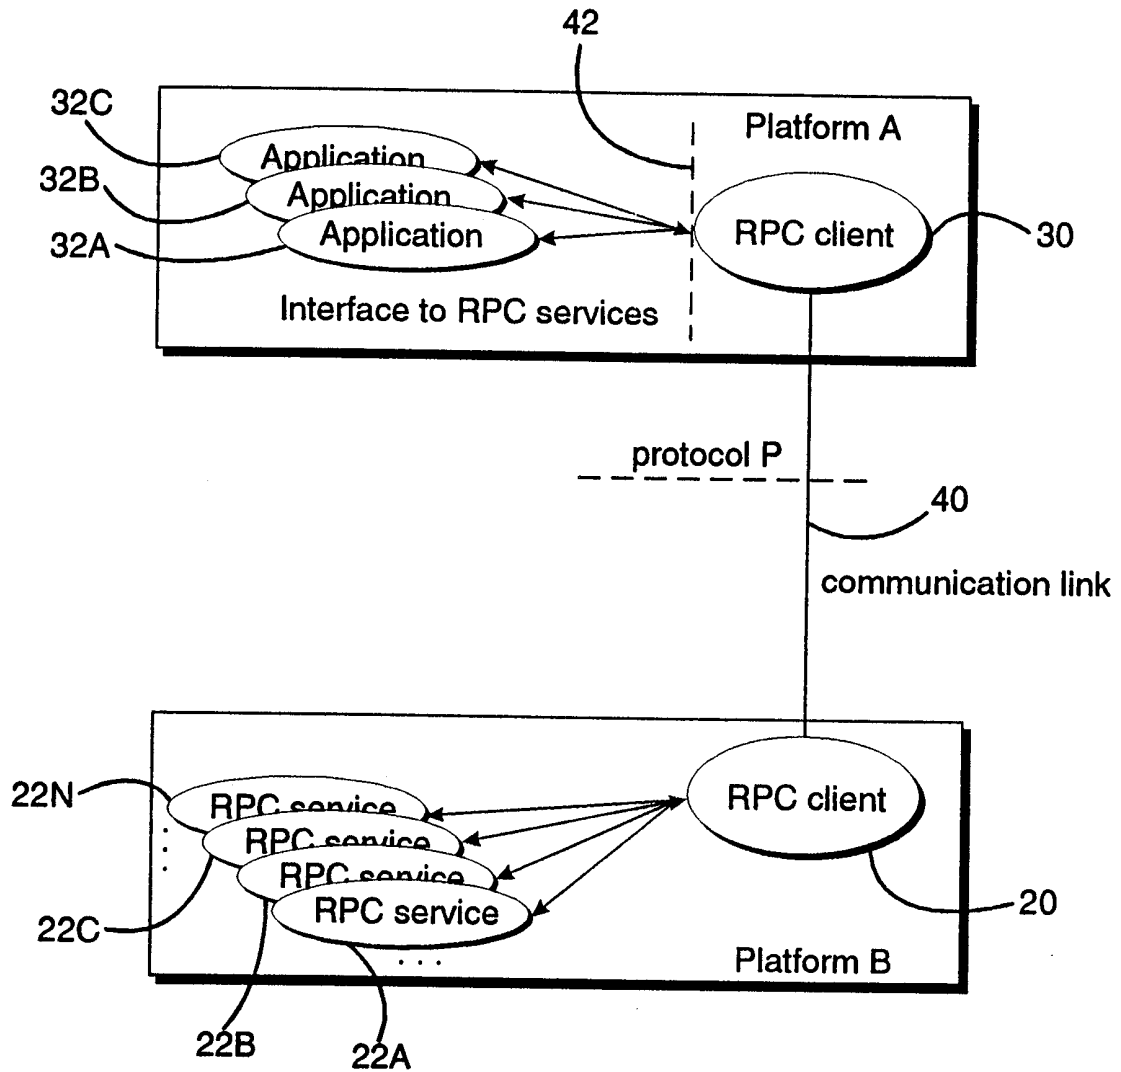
42

32C

Platform A

Application

32B

Application

32A

Application

RPC client

30

Interface to RPC services

protocol P

40

communication link

22N

RPC service

RPC client

RPC service

RPC service

22C

RPC service

20

Platform B

22B

22A